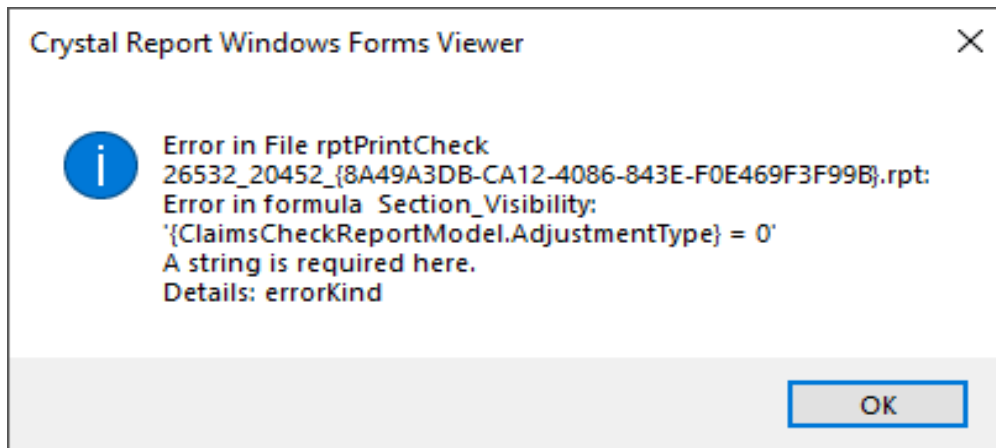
Crystal Report Windows Forms Viewer

Error in File rptPrintCheck
26532_20452_{8A49A3DB-CA12-4086-843E-F0E469F3F99B}.rpt:
Error in formula  Section_Visibility:
'{ClaimsCheckReportModel.AdjustmentType} = 0'
A string is required here.
Details: errorKind

OK